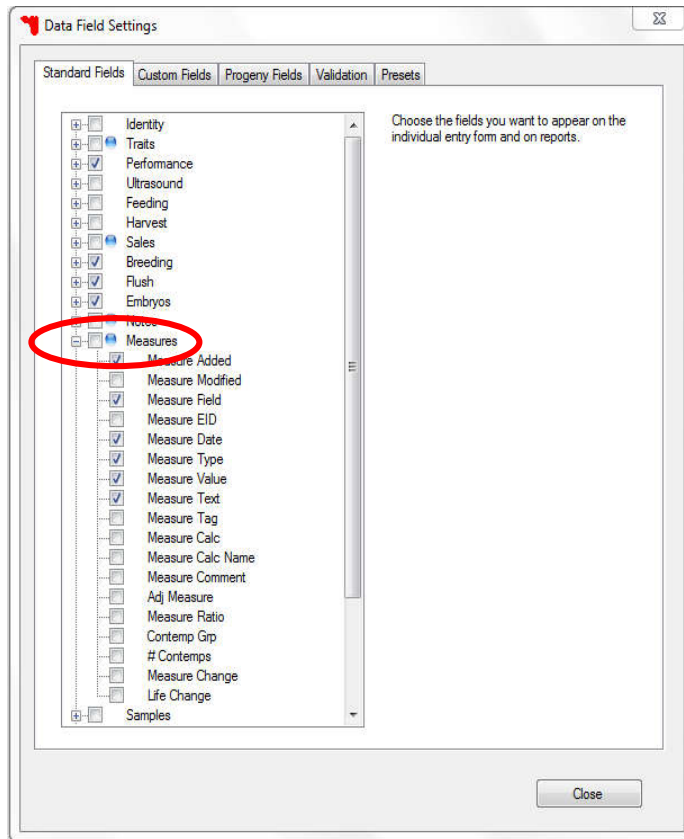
Data Field Settings

Standard Fields | Custom Fields | Progeny Fields | Validation | Presets

Identity
Traits
Performance
Ultrasound
Feeding
Harvest
Sales
Breeding
Flush
Embryos
Notes
Measures
Measure Added
Measure Modified
Measure Field
Measure EID
Measure Date
Measure Type
Measure Value
Measure Text
Measure Tag
Measure Calc
Measure Calc Name
Measure Comment
Adj Measure
Measure Ratio
Contemp Grp
# Contemps
Measure Change
Life Change
Samples

Choose the fields you want to appear on the individual entry form and on reports.

Close